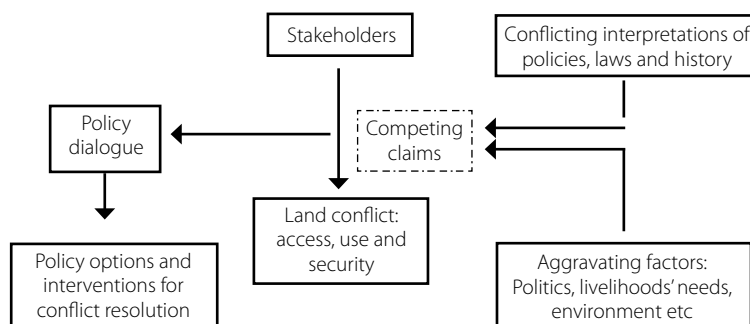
Stakeholders

Conflicting interpretations of policies, laws and history

Policy dialogue

Competing claims

Land conflict: access, use and security

Policy options and interventions for conflict resolution

Aggravating factors: Politics, livelihoods' needs, environment etc